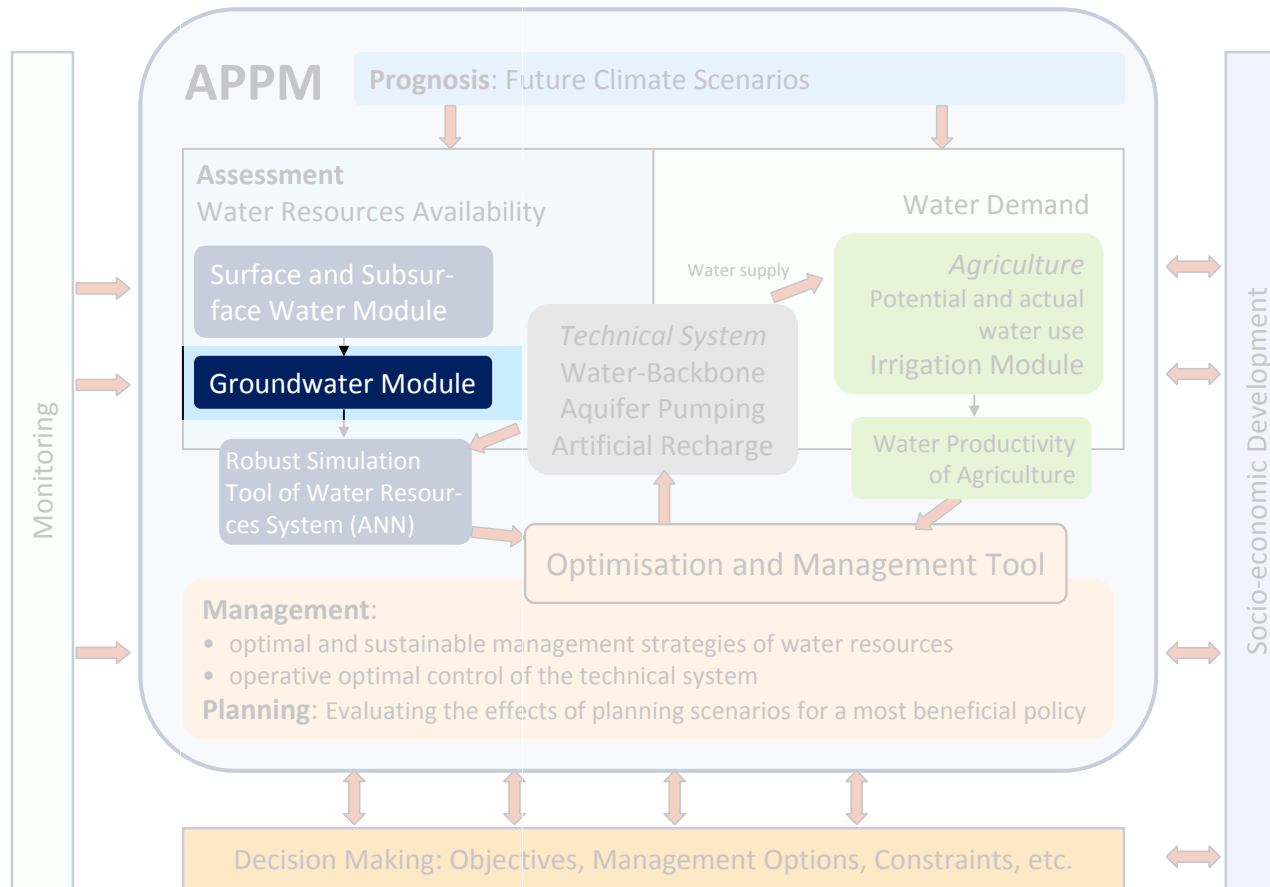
Monitoring

APPM

Prognosis: Future Climate Scenarios

Assessment
Water Resources Availability

Surface and Subsurface Water Module

Groundwater Module

Robust Simulation Tool of Water Resources System (ANN)

Water Demand

Water supply

Technical System
Water-Backbone
Aquifer Pumping
Artificial Recharge

Agriculture
Potential and actual water use
Irrigation Module

Water Productivity of Agriculture

Optimisation and Management Tool

Management:
• optimal and sustainable management strategies of water resources
• operative optimal control of the technical system
Planning: Evaluating the effects of planning scenarios for a most beneficial policy

Socio-economic Development

Decision Making: Objectives, Management Options, Constraints, etc.